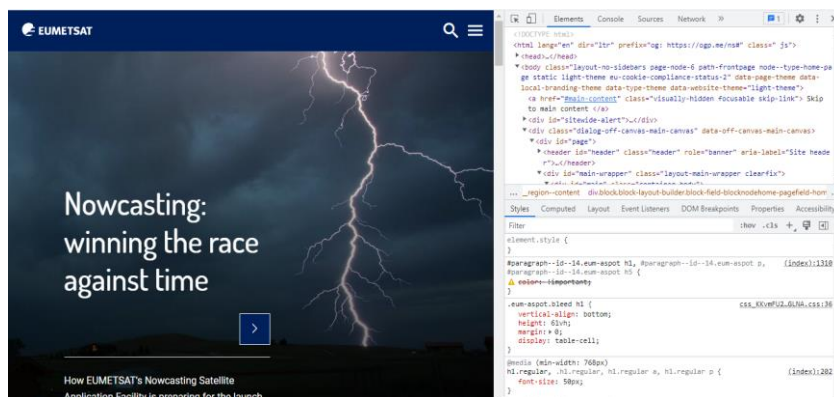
EUMETSAT

Nowcasting: winning the race against time

How EUMETSAT's Nowcasting Satellite Application Facility is preparing for the launch

Elements Console Sources Network »

1

<!DOCTYPE html>
<html lang="en" dir="ltr" prefix="og: https://ogp.me/ns#" class=" js">
▶<head>…</head>
▼<body class="layout-no-sidebars page-node-6 path-frontpage node--type-home-page static light-theme eu-cookie-compliance-status-2" data-page-theme data-local-branding-theme data-type-theme data-website-theme="light-theme">
<a href="#main-content" class="visually-hidden focusable skip-link"> Skip to main content </a>
▶<div id="sitewide-alert">…</div>
▼<div class="dialog-off-canvas-main-canvas" data-off-canvas-main-canvas>
▼<div id="page">
▶<header id="header" class="header" role="banner" aria-label="Site header">…</header>
▼<div id="main-wrapper" class="layout-main-wrapper clearfix">
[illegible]

... _region--content div.block.block-layout-builder.block-field-blocknodehome-pagefield-hom

Styles Computed Layout Event Listeners DOM Breakpoints Properties Accessibility

Filter :hov .cls +

element.style {
}

#paragraph--id--14.eum-aspot h1, #paragraph--id--14.eum-aspot p, #paragraph--id--14.eum-aspot h5 { (index):1310
color: !important;
}

.eum-aspot.bleed h1 { css_KKvmFU2_0LNA.css:36
vertical-align: bottom;
height: 61vh;
margin: ▶ 0;
display: table-cell;
}

@media (min-width: 768px)
h1.regular, .h1.regular, h1.regular a, h1.regular p { (index):202
font-size: 50px;
}